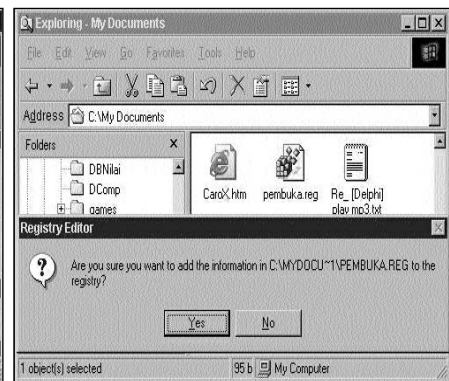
Exploring - My Documents

File Edit View Go Favorites Tools Help

Address C:\My Documents

Folders ×

DBNilai
DComp
games

CaroX.htm pembuka.reg Re_ [Delphi] play mp3.txt

Registry Editor

Are you sure you want to add the information in C:\MYDOCU~1\PEMBUKA.REG to the registry?

Yes No

1 object(s) selected 95 b My Computer